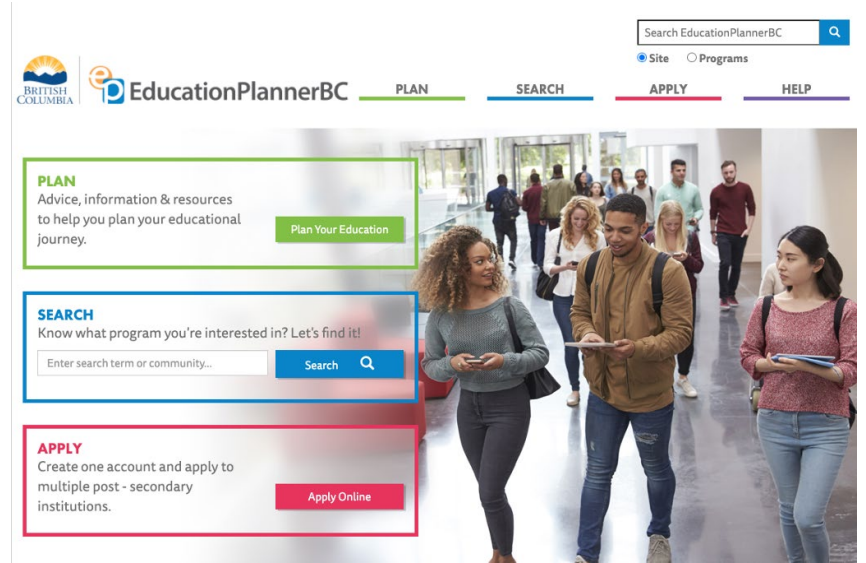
Search EducationPlannerBC

Site Programs

BRITISH COLUMBIA

EducationPlannerBC

PLAN SEARCH APPLY HELP

PLAN
Advice, information & resources to help you plan your educational journey.

Plan Your Education

SEARCH
Know what program you're interested in? Let's find it!

Enter search term or community...

Search

APPLY
Create one account and apply to multiple post - secondary institutions.

Apply Online